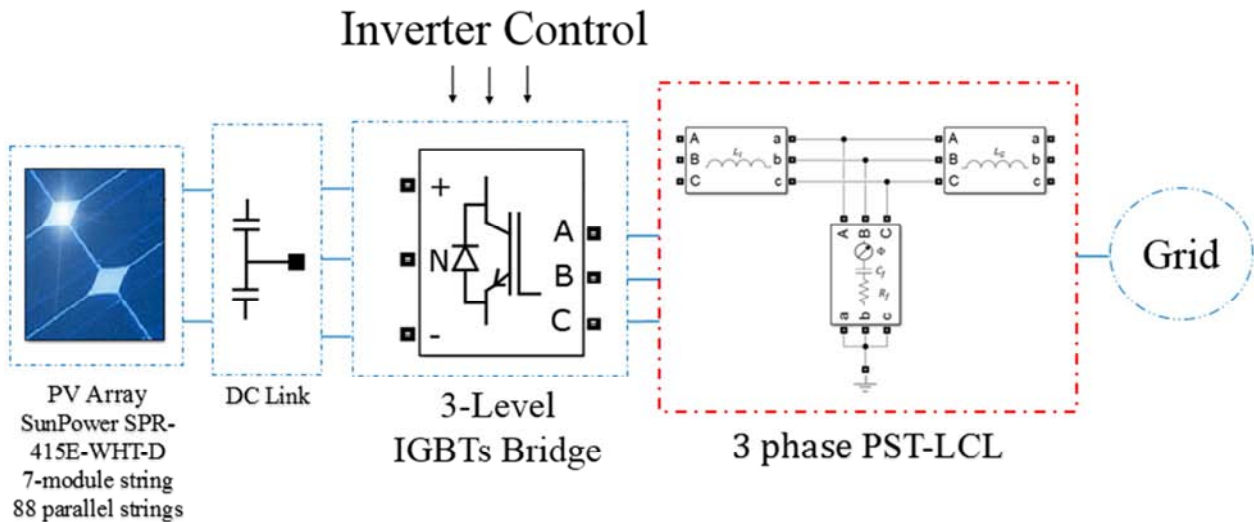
Inverter Control

PV Array SunPower SPR-415E-WHT-D 7-module string 88 parallel strings

DC Link

+
N
-
A
B
C

3-Level IGBTs Bridge

A a
B b
C c
$L_f$

A a
B b
C c
$L_g$

A B C
$C_f$
$R_f$
a b c

3 phase PST-LCL

Grid